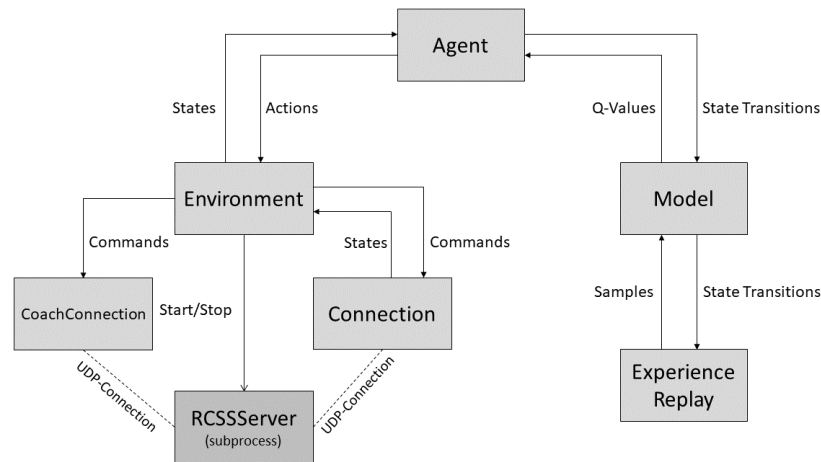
Agent

States

Actions

Q-Values

State Transitions

Environment

Model

Commands

States

Commands

CoachConnection

Start/Stop

Connection

Samples

State Transitions

UDP-Connection

UDP-Connection

RCSSServer
(subprocess)

Experience Replay